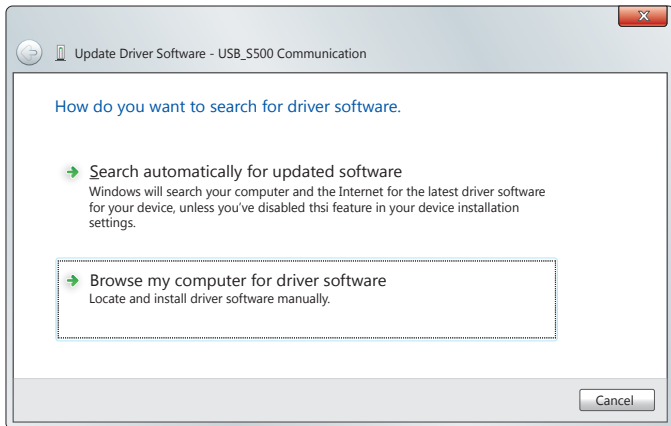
Update Driver Software - USB_S500 Communication

How do you want to search for driver software.

Search automatically for updated software
Windows will search your computer and the Internet for the latest driver software for your device, unless you've disabled thsi feature in your device installation settings.

Browse my computer for driver software
Locate and install driver software manually.

Cancel